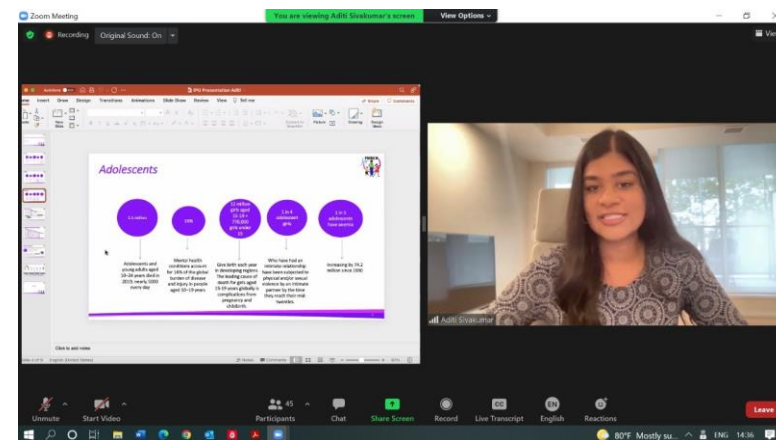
Zoom Meeting

You are viewing Aditi Sivakumar's screen

View Options

Recording

Original Sound: On

View

IPU Presentation Aditi

Insert Draw Design Transitions Animations Slide Show Review View Tell me

Share Comments

Adolescents

1.1 million

16%

12 million girls aged 15-19 + 777,000 girls under 15

1 in 4 adolescent girls

1 in 5 adolescents have anemia

Adolescents and young adults aged 10–24 years died in 2019, nearly 3000 every day

Mental health conditions account for 16% of the global burden of disease and injury in people aged 10–19 years

Give birth each year in developing regions. The leading cause of death for girls aged 15-19 years globally is complications from pregnancy and childbirth.

Who have had an intimate relationship have been subjected to physical and/or sexual violence by an intimate partner by the time they reach their mid twenties.

Increasing by 74.2 million since 2000

Click to add notes

Aditi Sivakumar

Unmute

Start Video

45

Participants

Chat

Share Screen

Record

CC

Live Transcript

EN

English

Reactions

Leave

80°F Mostly su...

ENG

14:36